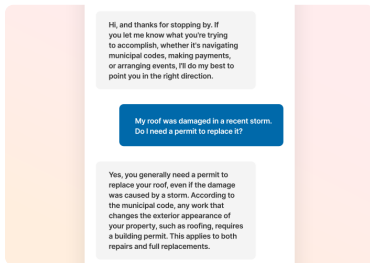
Hi, and thanks for stopping by. If you let me know what you're trying to accomplish, whether it's navigating municipal codes, making payments, or arranging events, I'll do my best to point you in the right direction.

My roof was damaged in a recent storm. Do I need a permit to replace it?

Yes, you generally need a permit to replace your roof, even if the damage was caused by a storm. According to the municipal code, any work that changes the exterior appearance of your property, such as roofing, requires a building permit. This applies to both repairs and full replacements.